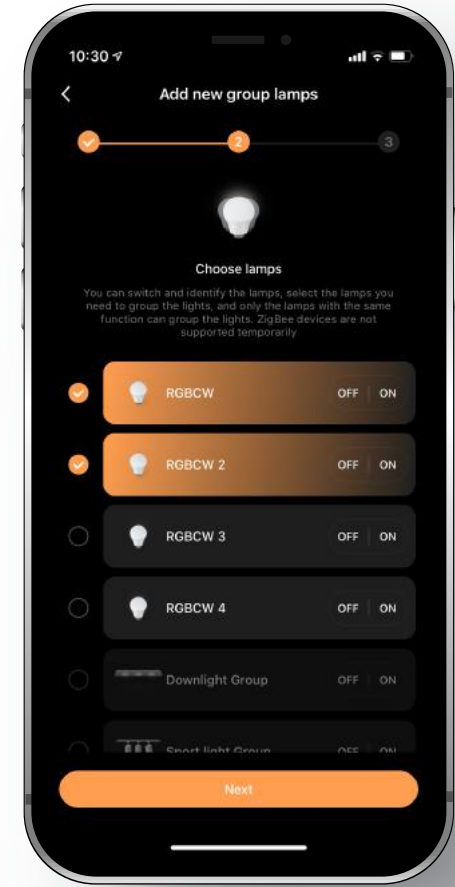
10:30

Add new group lamps

2

3

Choose lamps

You can switch and identify the lamps, select the lamps you need to group the lights, and only the lamps with the same function can group the lights. ZigBee devices are not supported temporarily

RGBCW OFF ON

RGBCW 2 OFF ON

RGBCW 3 OFF ON

RGBCW 4 OFF ON

Downlight Group OFF ON

Sport light Group OFF ON

Next